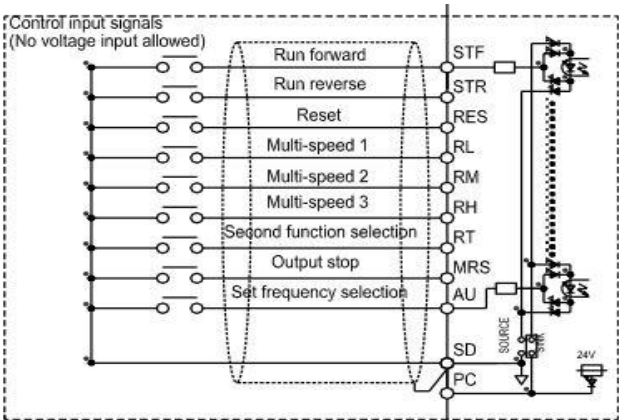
Control input signals
(No voltage input allowed)

Run forward
STF
Run reverse
STR
Reset
RES
Multi-speed 1
RL
Multi-speed 2
RM
Multi-speed 3
RH
Second function selection
RT
Output stop
MRS
Set frequency selection
AU
SOURCE
SINK
SD
PC
24V